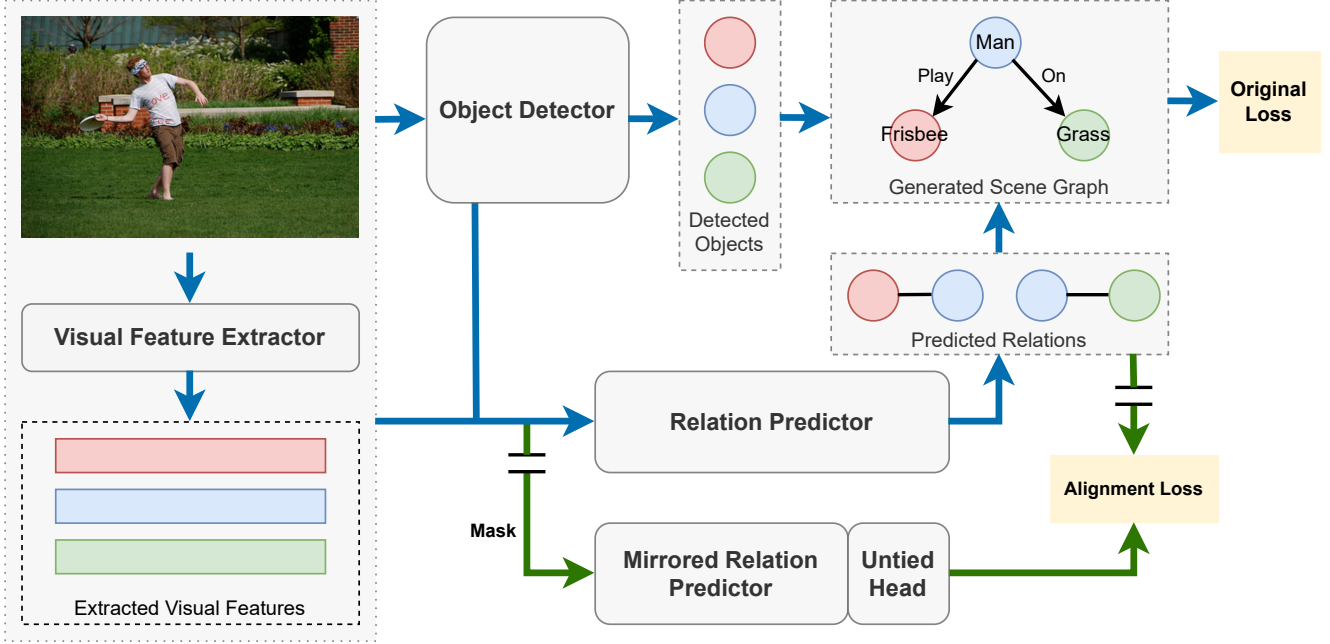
Object Detector

Detected Objects

Man

Play

On

Frisbee

Grass

Generated Scene Graph

Original Loss

Visual Feature Extractor

Predicted Relations

Relation Predictor

Alignment Loss

Extracted Visual Features

Mask

Mirrored Relation Predictor

Untied Head